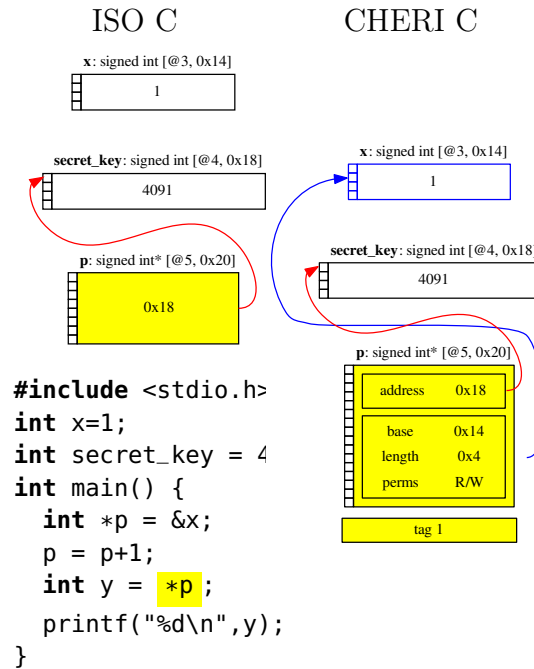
ISO C

CHERI C

**x**: signed int [@3, 0x14]

1

**secret_key**: signed int [@4, 0x18]

4091

**p**: signed int* [@5, 0x20]

0x18

**x**: signed int [@3, 0x14]

1

**secret_key**: signed int [@4, 0x18]

4091

**p**: signed int* [@5, 0x20]

| address | 0x18 |
|---|---|
| base | 0x14 |
| length | 0x4 |
| perms | R/W |

tag 1

```
#include <stdio.h>
int x=1;
int secret_key = 4
int main() {
  int *p = &x;
  p = p+1;
  int y = *p ;
  printf("%d\n",y);
}
```